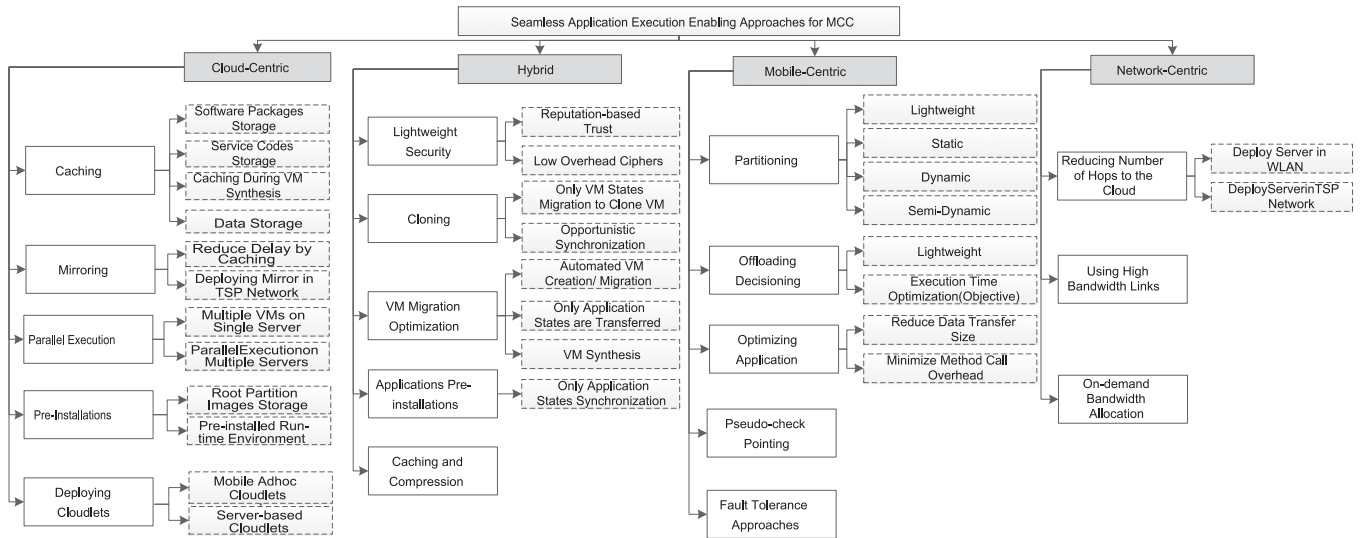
Seamless Application Execution Enabling Approaches for MCC

Cloud-Centric

Caching

Software Packages Storage

Service Codes Storage

Caching During VM Synthesis

Data Storage

Mirroring

Reduce Delay by Caching

Deploying Mirror in TSP Network

Parallel Execution

Multiple VMs on Single Server

ParallelExecutionon Multiple Servers

Pre-Installations

Root Partition Images Storage

Pre-installed Run-time Environment

Deploying Cloudlets

Mobile Adhoc Cloudlets

Server-based Cloudlets

Hybrid

Lightweight Security

Reputation-based Trust

Low Overhead Ciphers

Cloning

Only VM States Migration to Clone VM

Opportunistic Synchronization

VM Migration Optimization

Automated VM Creation/ Migration

Only Application States are Transferred

VM Synthesis

Applications Pre-installations

Only Application States Synchronization

Caching and Compression

Mobile-Centric

Partitioning

Lightweight

Static

Dynamic

Semi-Dynamic

Offloading Decisioning

Lightweight

Execution Time Optimization(Objective)

Optimizing Application

Reduce Data Transfer Size

Minimize Method Call Overhead

Pseudo-check Pointing

Fault Tolerance Approaches

Network-Centric

Reducing Number of Hops to the Cloud

Deploy Server in WLAN

DeployServerinTSP Network

Using High Bandwidth Links

On-demand Bandwidth Allocation